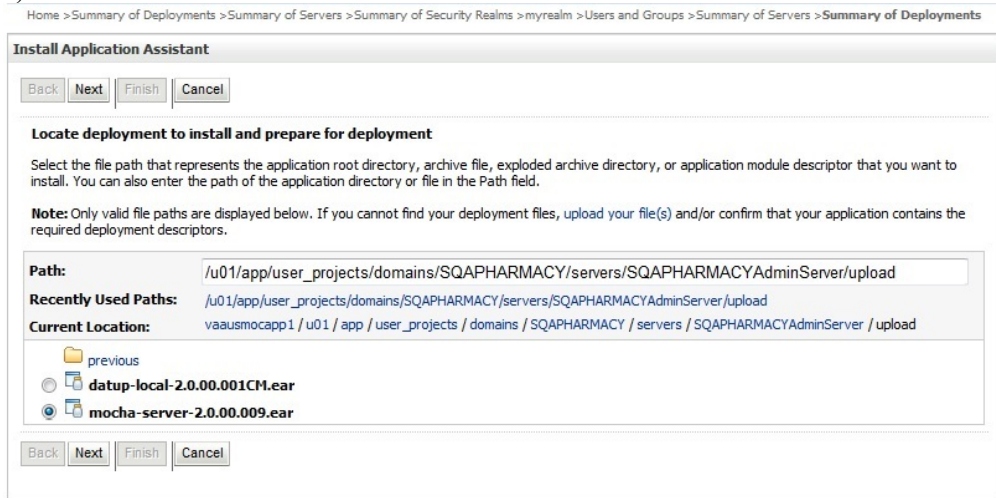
Home >Summary of Deployments >Summary of Servers >Summary of Security Realms >myrealm >Users and Groups >Summary of Servers >**Summary of Deployments**

**Install Application Assistant**

Back Next Finish Cancel

**Locate deployment to install and prepare for deployment**

Select the file path that represents the application root directory, archive file, exploded archive directory, or application module descriptor that you want to install. You can also enter the path of the application directory or file in the Path field.

**Note:** Only valid file paths are displayed below. If you cannot find your deployment files, upload your file(s) and/or confirm that your application contains the required deployment descriptors.

| | |
|---|---|
| **Path:** | /u01/app/user_projects/domains/SQAPHARMACY/servers/SQAPHARMACYAdminServer/upload |
| **Recently Used Paths:** | /u01/app/user_projects/domains/SQAPHARMACY/servers/SQAPHARMACYAdminServer/upload |
| **Current Location:** | vaausmocapp1 / u01 / app / user_projects / domains / SQAPHARMACY / servers / SQAPHARMACYAdminServer / upload |

previous

**datup-local-2.0.00.001CM.ear**

**mocha-server-2.0.00.009.ear**

Back Next Finish Cancel